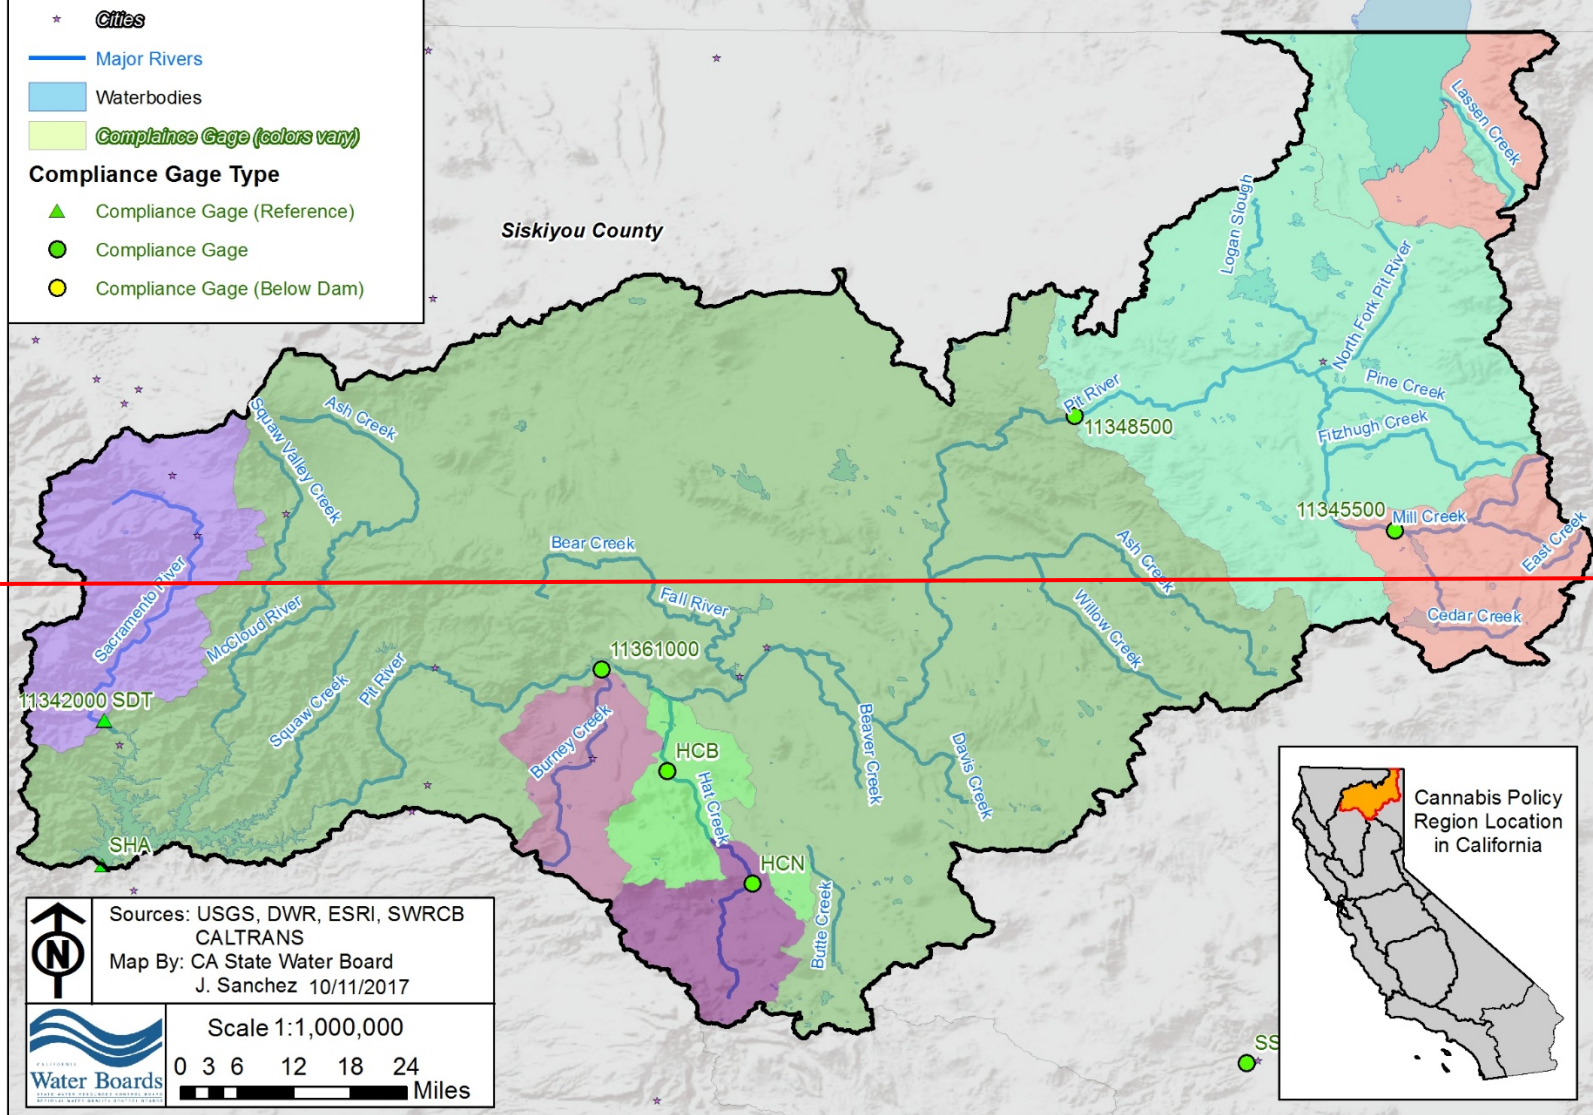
Cities
Major Rivers
Waterbodies
Complaince Gage (colors vary)
Compliance Gage Type
Compliance Gage (Reference)
Compliance Gage
Compliance Gage (Below Dam)

Siskiyou County

Lassen Creek
Logan Slough
North Fork Pit River
Pit River
11348500
Pine Creek
Fitzhugh Creek
11345500
Mill Creek
East Creek
Cedar Creek
Ash Creek
Squaw Valley Creek
Sacramento River
Bear Creek
Fall River
Ash Creek
Willow Creek
McCloud River
Squaw Creek
Pit River
11361000
11342000 SDT
Burney Creek
HCB
Hat Creek
HCN
Beaver Creek
Davis Creek
Butte Creek
SHA
SS

Sources: USGS, DWR, ESRI, SWRCB CALTRANS
Map By: CA State Water Board J. Sanchez 10/11/2017
N
Water Boards
Scale 1:1,000,000
0 3 6 12 18 24 Miles

Cannabis Policy Region Location in California